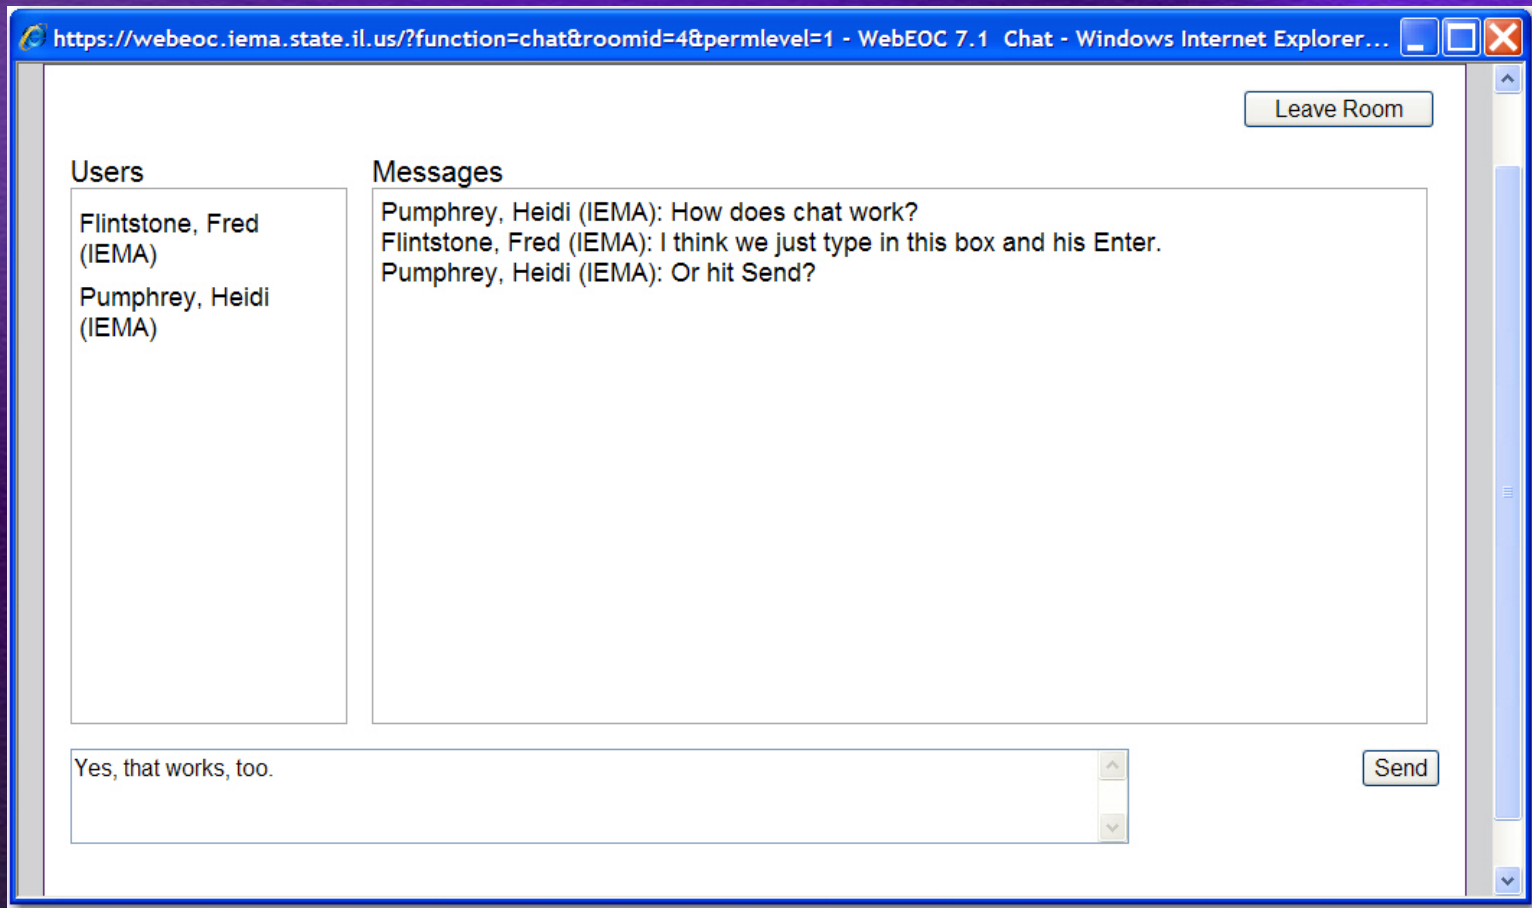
https://webeoc.iema.state.il.us/?function=chat&roomid=4&permlevel=1 - WebEOC 7.1 Chat - Windows Internet Explorer...

Leave Room

Users

Flintstone, Fred (IEMA)

Pumphrey, Heidi (IEMA)

Messages

Pumphrey, Heidi (IEMA): How does chat work?
Flintstone, Fred (IEMA): I think we just type in this box and his Enter.
Pumphrey, Heidi (IEMA): Or hit Send?

Yes, that works, too.

Send